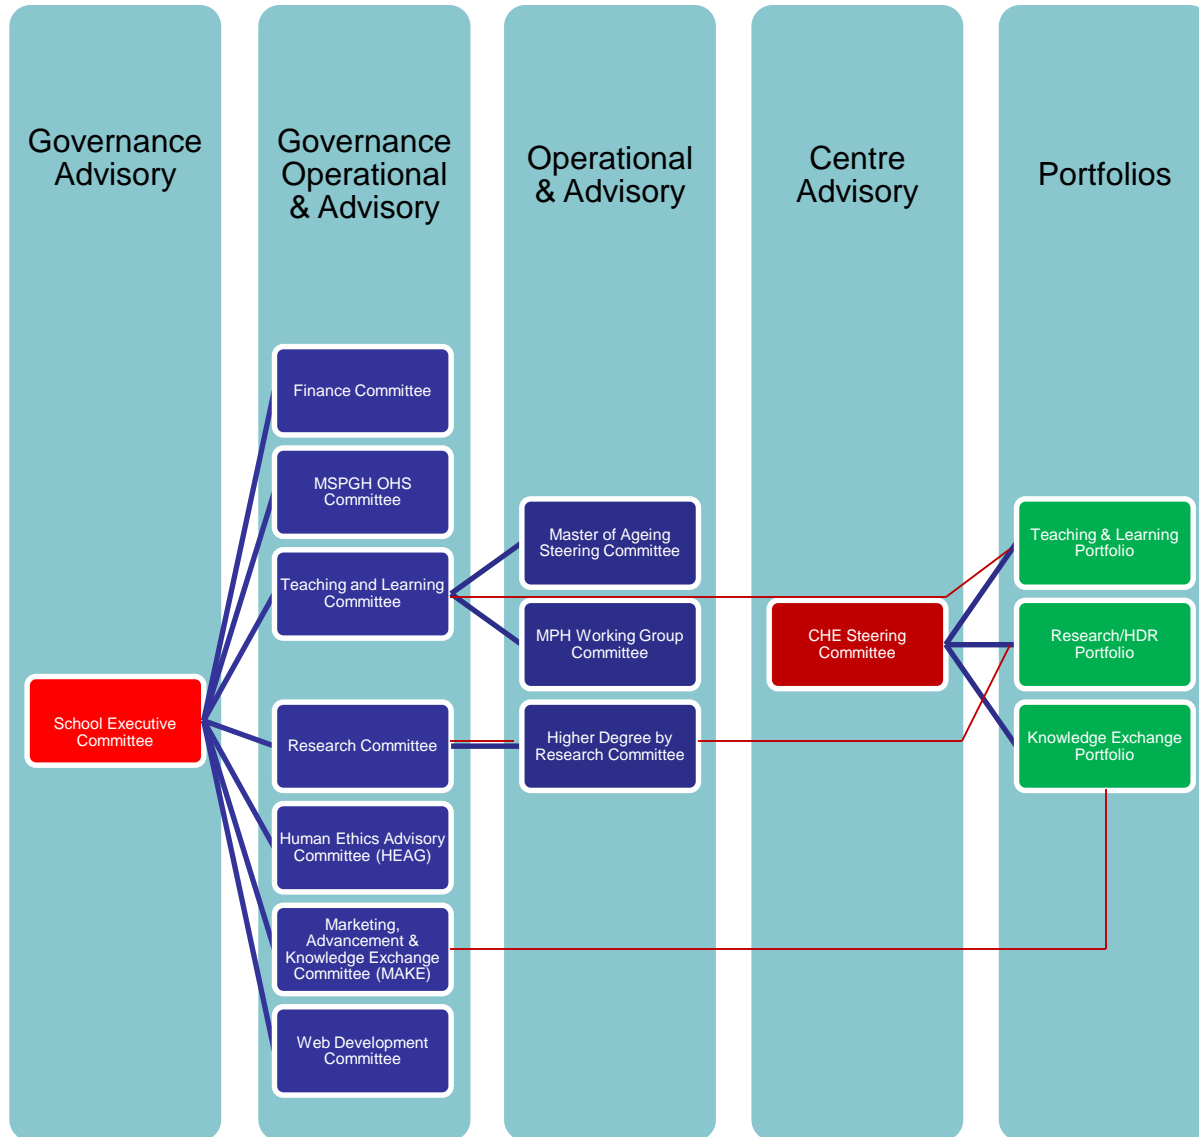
Governance Advisory

Governance Operational & Advisory

Operational & Advisory

Centre Advisory

Portfolios

Finance Committee

MSPGH OHS Committee

Teaching and Learning Committee

Research Committee

Human Ethics Advisory Committee (HEAG)

Marketing, Advancement & Knowledge Exchange Committee (MAKE)

Web Development Committee

School Executive Committee

Master of Ageing Steering Committee

MPH Working Group Committee

Higher Degree by Research Committee

CHE Steering Committee

Teaching & Learning Portfolio

Research/HDR Portfolio

Knowledge Exchange Portfolio